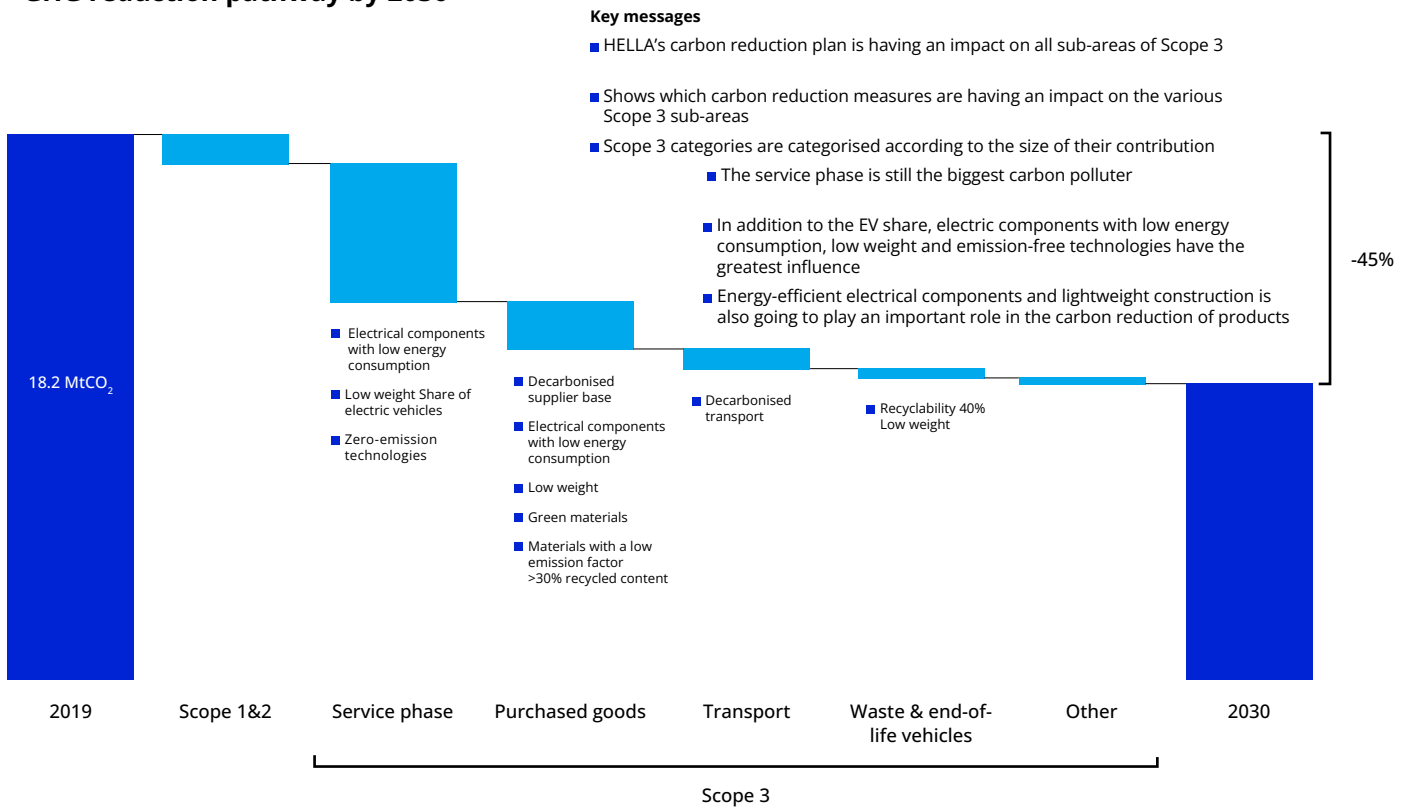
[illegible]

Key messages

HELLA's carbon reduction plan is having an impact on all sub-areas of Scope 3

Shows which carbon reduction measures are having an impact on the various Scope 3 sub-areas

Scope 3 categories are categorised according to the size of their contribution

The service phase is still the biggest carbon polluter

In addition to the EV share, electric components with low energy consumption, low weight and emission-free technologies have the greatest influence

Energy-efficient electrical components and lightweight construction is also going to play an important role in the carbon reduction of products

-45%

18.2 $MtCO_2$

Electrical components with low energy consumption

Low weight Share of electric vehicles

Zero-emission technologies

Decarbonised supplier base

Electrical components with low energy consumption

Low weight

Green materials

Materials with a low emission factor >30% recycled content

Decarbonised transport

Recyclability 40% Low weight

2019

Scope 1&2

Service phase

Purchased goods

Transport

Waste & end-of-life vehicles

Other

2030

Scope 3